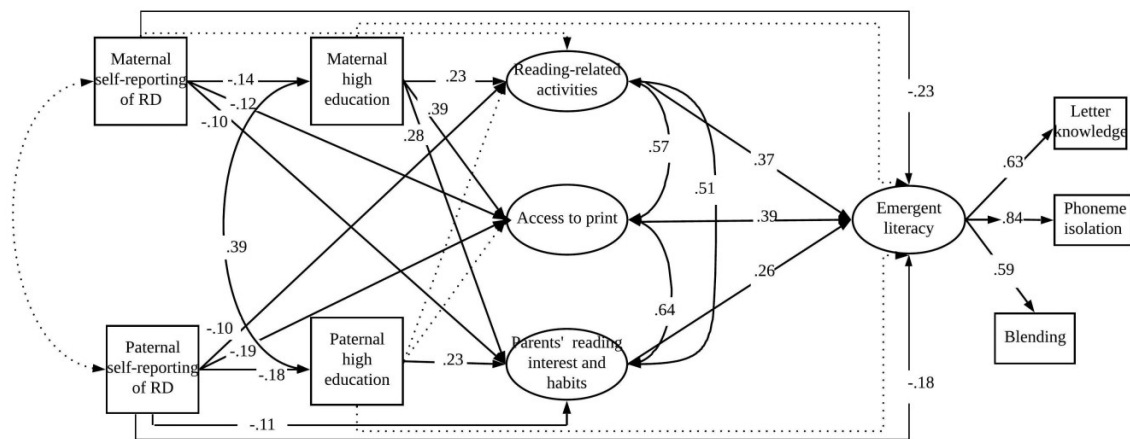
Maternal self-reporting of RD

Maternal high education

Reading-related activities

-.14

-.12

-.10

.23

.39

.28

-.23

Letter knowledge

.57

.51

.37

.63

Access to print

.39

Emergent literacy

.84

Phoneme isolation

.39

.59

Blending

.64

.26

-.10

-.19

-.18

Paternal self-reporting of RD

Paternal high education

.23

Parents' reading interest and habits

-.11

-.18